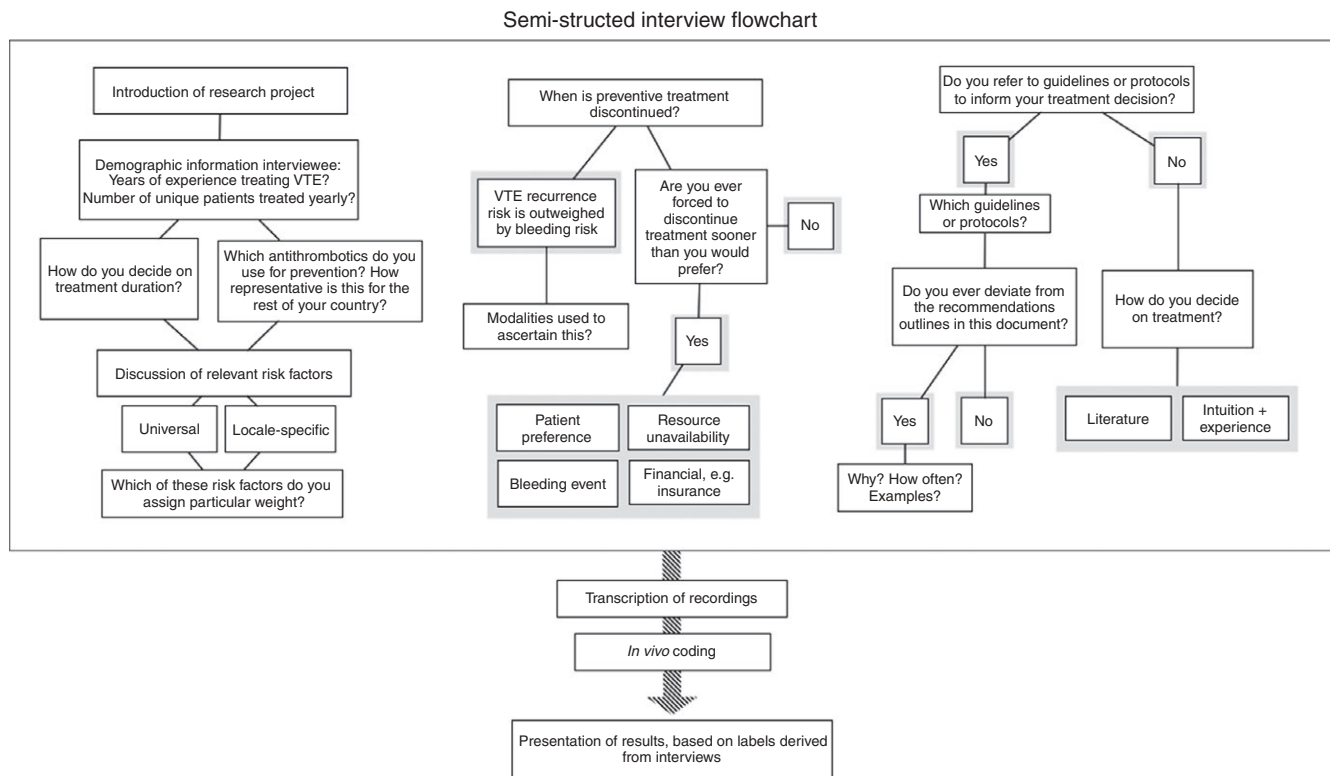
Semi-structed interview flowchart

Introduction of research project

Demographic information interviewee: Years of experience treating VTE? Number of unique patients treated yearly?

How do you decide on treatment duration?

Which antithrombotics do you use for prevention? How representative is this for the rest of your country?

Discussion of relevant risk factors

Universal

Locale-specific

Which of these risk factors do you assign particular weight?

When is preventive treatment discontinued?

VTE recurrence risk is outweighed by bleeding risk

Modalities used to ascertain this?

Are you ever forced to discontinue treatment sooner than you would prefer?

No

Yes

Patient preference

Resource unavailability

Bleeding event

Financial, e.g. insurance

Do you refer to guidelines or protocols to inform your treatment decision?

Yes

No

Which guidelines or protocols?

Do you ever deviate from the recommendations outlines in this document?

Yes

No

Why? How often? Examples?

How do you decide on treatment?

Literature

Intuition + experience

Transcription of recordings

*In vivo* coding

Presentation of results, based on labels derived from interviews